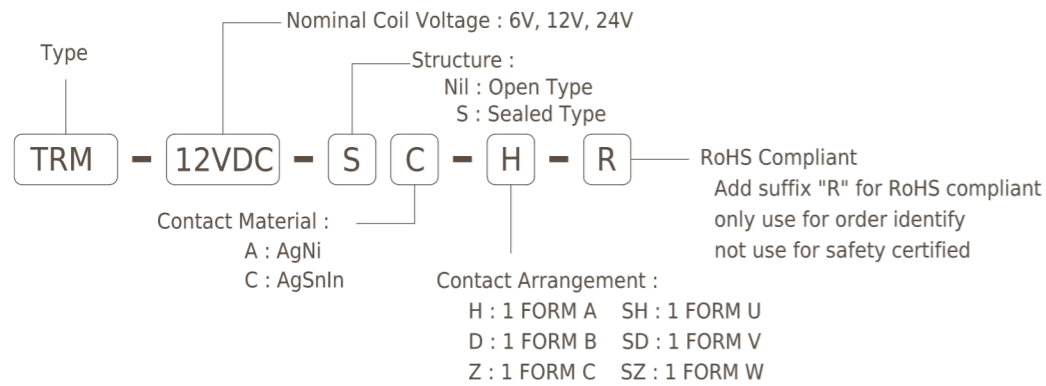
Nominal Coil Voltage : 6V, 12V, 24V

Type

Structure :
Nil : Open Type
S : Sealed Type

TRM - 12VDC - S C - H - R

RoHS Compliant
Add suffix "R" for RoHS compliant
only use for order identify
not use for safety certified

Contact Material :
A : AgNi
C : AgSnIn

Contact Arrangement :
H : 1 FORM A SH : 1 FORM U
D : 1 FORM B SD : 1 FORM V
Z : 1 FORM C SZ : 1 FORM W